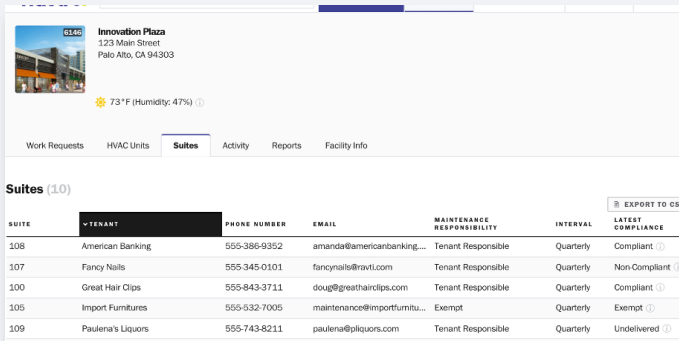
6146

Innovation Plaza
123 Main Street
Palo Alto, CA 94303

73 °F (Humidity: 47%)

Work Requests | HVAC Units | Suites | Activity | Reports | Facility Info

Suites (10)

EXPORT TO CS

| SUITE | TENANT | PHONE NUMBER | EMAIL | MAINTENANCE RESPONSIBILITY | INTERVAL | LATEST COMPLIANCE |
|---|---|---|---|---|---|---|
| 108 | American Banking | 555-386-9352 | amanda@americanbanking.... | Tenant Responsible | Quarterly | Compliant |
| 107 | Fancy Nails | 555-345-0101 | fancynails@ravti.com | Tenant Responsible | Quarterly | Non-Compliant |
| 100 | Great Hair Clips | 555-843-3711 | doug@greathairclips.com | Tenant Responsible | Quarterly | Compliant |
| 105 | Import Furnitures | 555-532-7005 | maintenance@importfurnitu... | Exempt | Quarterly | Exempt |
| 109 | Paulena's Liquors | 555-743-8211 | paulena@pliquors.com | Tenant Responsible | Quarterly | Undelivered |